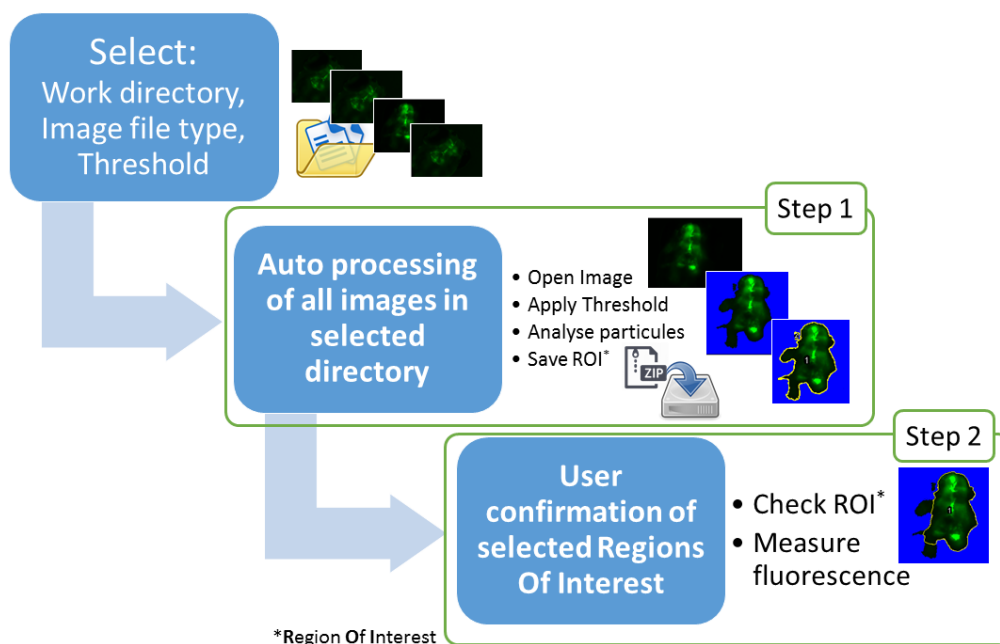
Select:
Work directory,
Image file type,
Threshold

Step 1

Auto processing of all images in selected directory

• Open Image
• Apply Threshold
• Analyse particules
• Save ROI*

ZIP

Step 2

User confirmation of selected Regions Of Interest

• Check ROI*
• Measure fluorescence

*Region Of Interest